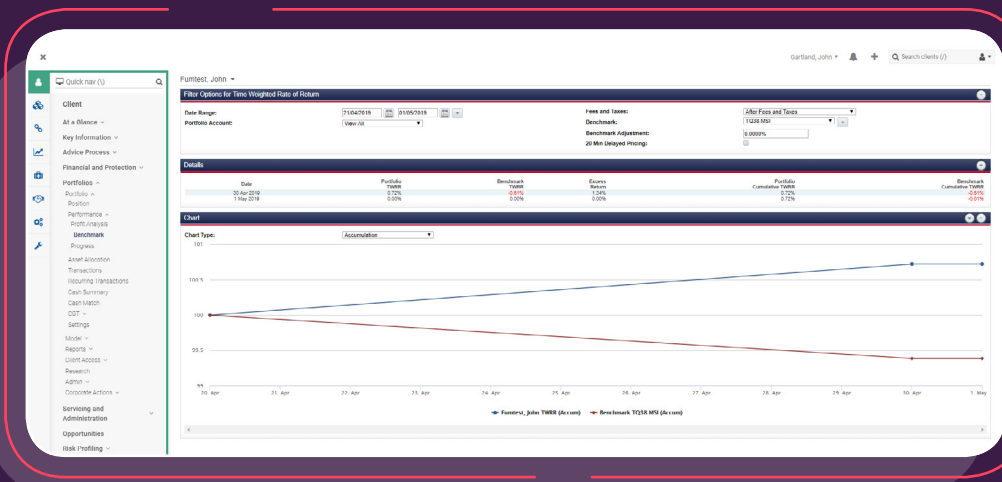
×

Quick nav (\)

Gartland, John ▾

Search clients (/)

Client

At a Glance ▾

Key Information ▾

Advice Process ▾

Financial and Protection ▾

Portfolios ▴

Portfolio ▴

Position

Performance ▴

Profit Analysis

Benchmark

Progress

Asset Allocation

Transactions

Recurring Transactions

Cash Summary

Cash Match

CGT ▾

Settings

Model ▾

Reports ▾

Client Access ▾

Research

Admin ▾

Corporate Actions ▾

Servicing and Administration

Opportunities

Risk Profiling ▾

Fumtest, John ▾

Filter Options for Time Weighted Rate of Return

Date Range: 21/04/2019 01/05/2019

Portfolio Account: View All

Fees and Taxes: After Fees and Taxes

Benchmark: TQ38.MSI

Benchmark Adjustment: 0.0000%

20 Min Delayed Pricing:

Details

| Date | Portfolio TWRR | Benchmark TWRR | Excess Return | Portfolio Cumulative TWRR | Benchmark Cumulative TWRR |
|---|---|---|---|---|---|
| 30 Apr 2019 | 0.72% | -0.61% | 1.34% | 0.72% | -0.61% |
| 1 May 2019 | 0.00% | 0.00% | 0.00% | 0.72% | -0.61% |

Chart

Chart Type: Accumulation

101

100.5

100

99.5

99

20. Apr 21. Apr 22. Apr 23. Apr 24. Apr 25. Apr 26. Apr 27. Apr 28. Apr 29. Apr 30. Apr 1. May

Fumtest, John TWRR (Accum) Benchmark TQ38.MSI (Accum)